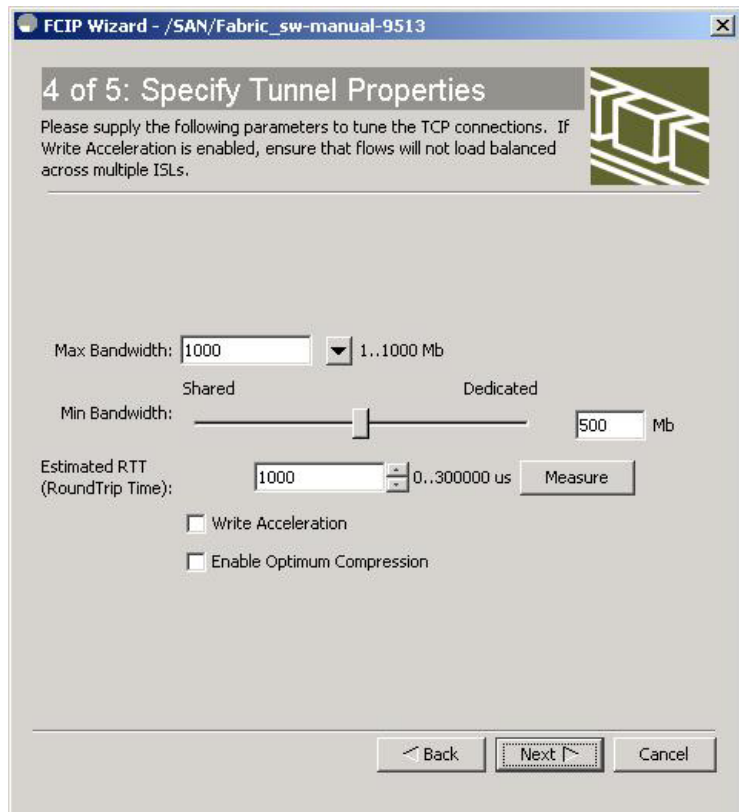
FCIP Wizard - /SAN/Fabric_sw-manual-9513

4 of 5: Specify Tunnel Properties

Please supply the following parameters to tune the TCP connections. If Write Acceleration is enabled, ensure that flows will not load balanced across multiple ISLs.

Max Bandwidth: 1000 1..1000 Mb

Shared Dedicated

Min Bandwidth: 500 Mb

Estimated RTT (RoundTrip Time): 1000 0..300000 us Measure

Write Acceleration

Enable Optimum Compression

Back Next Cancel